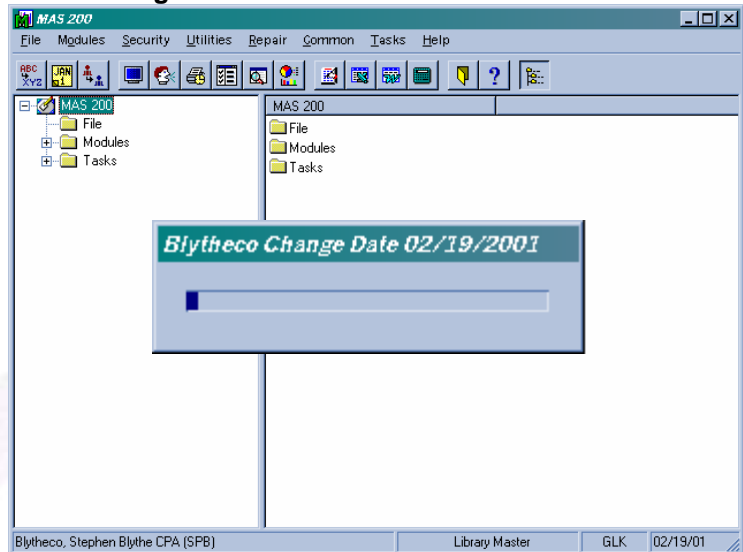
MAS 200

File Modules Security Utilities Repair Common Tasks Help

ABC XYZ JAN 1

MAS 200
File
Modules
Tasks

MAS 200
File
Modules
Tasks

Blytheco Change Date 02/19/2001

Blytheco, Stephen Blythe CPA (SPB) Library Master GLK 02/19/01